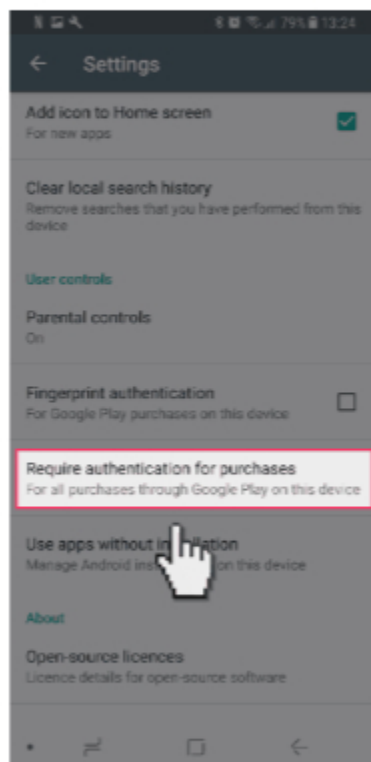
79% 13:24

Settings

Add icon to Home screen
For new apps

Clear local search history
Remove searches that you have performed from this device

User controls

Parental controls
On

Fingerprint authentication
For Google Play purchases on this device

Require authentication for purchases
For all purchases through Google Play on this device

Use apps without in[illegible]llation
Manage Android ins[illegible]on this device

About

Open-source licences
Licence details for open-source software